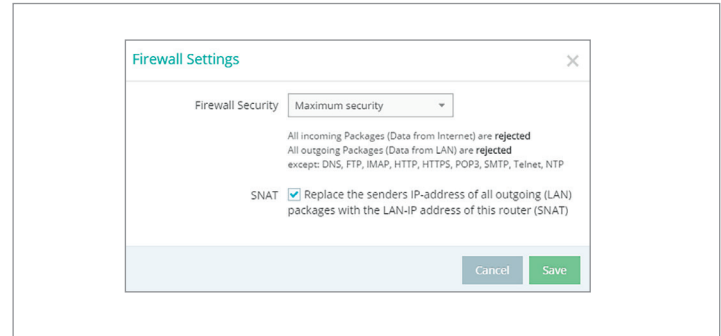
Firewall Settings

×

Firewall Security Maximum security

All incoming Packages (Data from Internet) are rejected
All outgoing Packages (Data from LAN) are rejected
except: DNS, FTP, IMAP, HTTP, HTTPS, POP3, SMTP, Telnet, NTP

SNAT Replace the senders IP-address of all outgoing (LAN) packages with the LAN-IP address of this router (SNAT)

Cancel Save